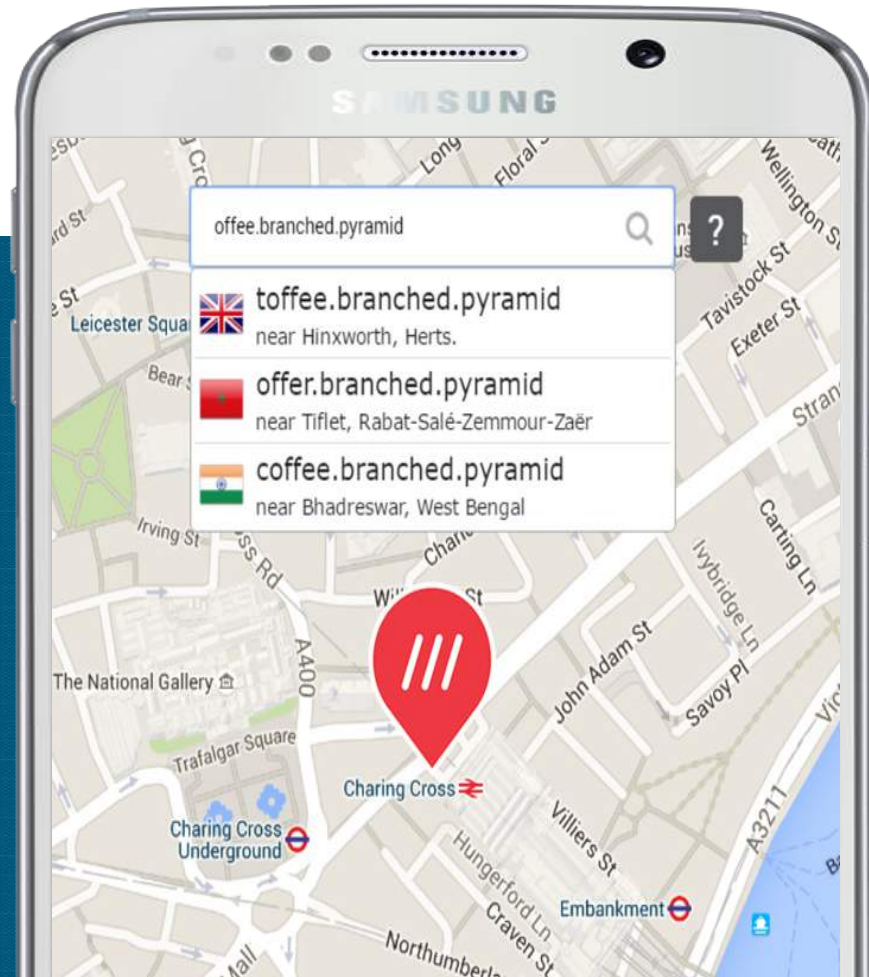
SAMSUNG

offee.branched.pyramid

?

toffee.branched.pyramid
near Hinxworth, Herts.

offer.branched.pyramid
near Tiflet, Rabat-Salé-Zemmour-Zaër

coffee.branched.pyramid
near Bhadreswar, West Bengal

Long
Floral St
Wellington St
Tavistock St
Exeter St
Strand
Leicester Square
Bear St
Irving St
Cross Rd
Chandos
William IV St
Carting Ln
Ivybridge Ln
John Adam St
Savoy Pl
A400
The National Gallery
Trafalgar Square
Charing Cross
Villiers St
A3211
Charing Cross Underground
Hungerford Ln
Craven St
Embankment
Northumberland
Mall

///